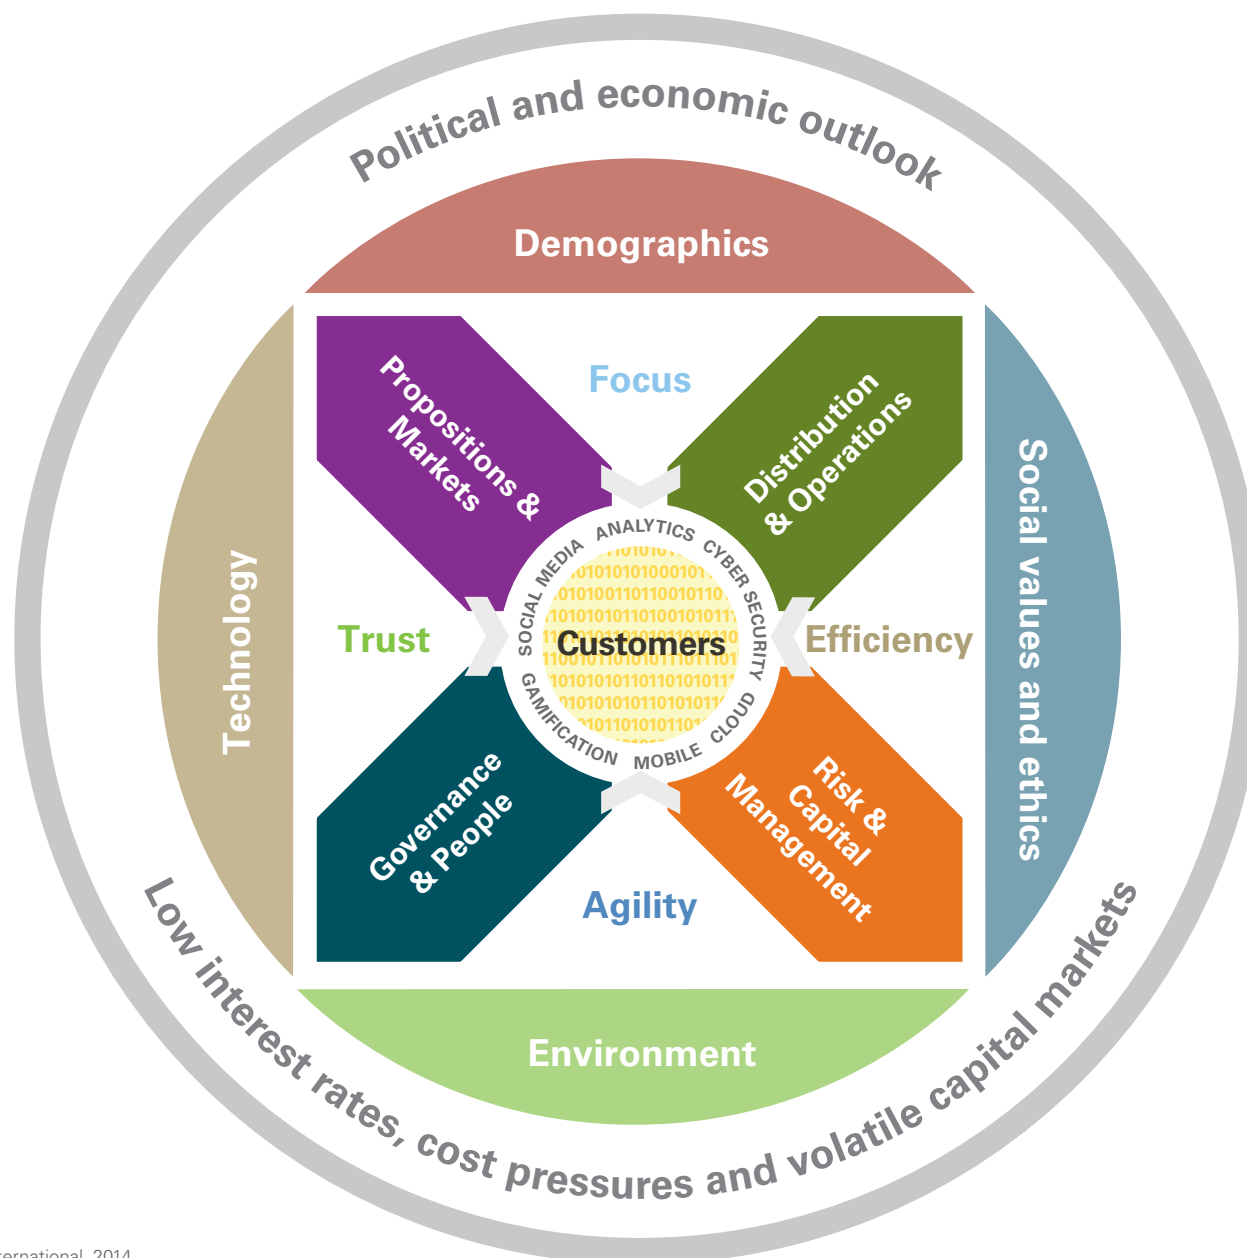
Political and economic outlook

Demographics

Technology

Social values and ethics

Propositions & Markets

Focus

Distribution & Operations

Trust

Efficiency

ANALYTICS CYBER SECURITY CLOUD MOBILE GAMIFICATION SOCIAL MEDIA

Customers

Governance & People

Agility

Risk & Capital Management

Environment

Low interest rates, cost pressures and volatile capital markets

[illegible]ernational, 2014